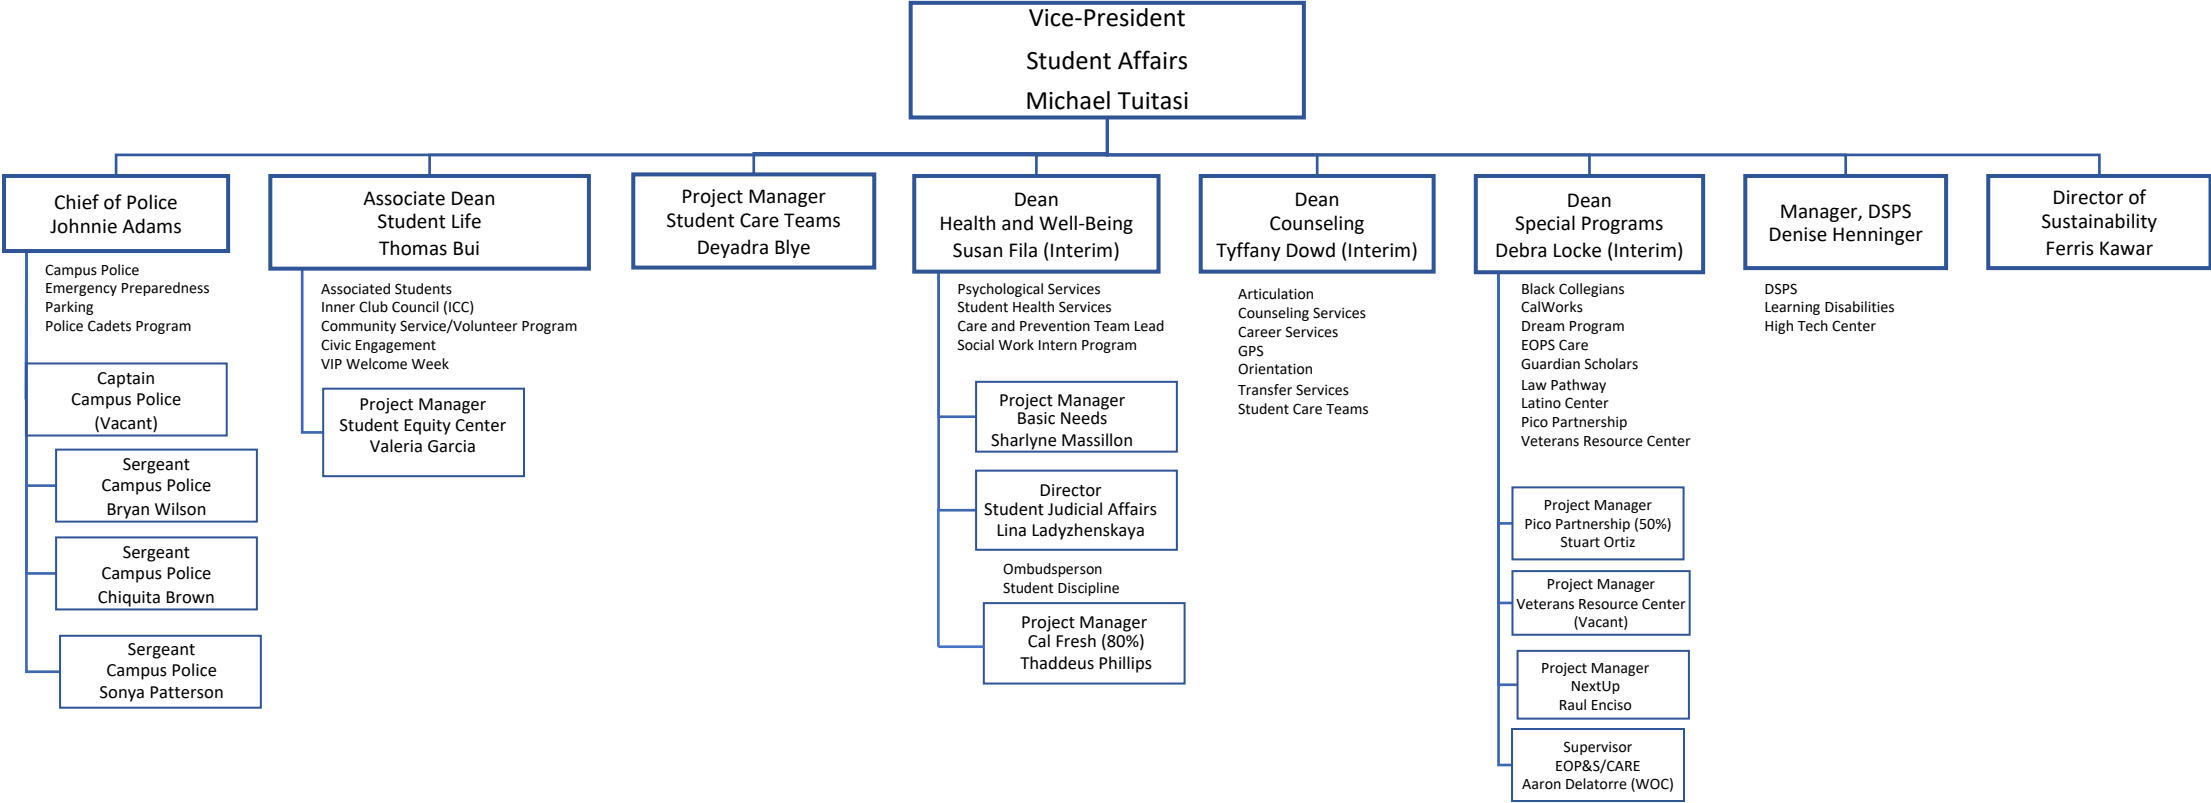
Vice-President
Student Affairs
Michael Tuitasi

Chief of Police
Johnnie Adams

Campus Police
Emergency Preparedness
Parking
Police Cadets Program

Captain
Campus Police
(Vacant)

Sergeant
Campus Police
Bryan Wilson

Sergeant
Campus Police
Chiquita Brown

Sergeant
Campus Police
Sonya Patterson

Associate Dean
Student Life
Thomas Bui

Associated Students
Inner Club Council (ICC)
Community Service/Volunteer Program
Civic Engagement
VIP Welcome Week

Project Manager
Student Equity Center
Valeria Garcia

Project Manager
Student Care Teams
Deyadra Blye

Dean
Health and Well-Being
Susan Fila (Interim)

Psychological Services
Student Health Services
Care and Prevention Team Lead
Social Work Intern Program

Project Manager
Basic Needs
Sharlyne Massillon

Director
Student Judicial Affairs
Lina Ladyzhenskaya

Ombudsperson
Student Discipline

Project Manager
Cal Fresh (80%)
Thaddeus Phillips

Dean
Counseling
Tyffany Dowd (Interim)

Articulation
Counseling Services
Career Services
GPS
Orientation
Transfer Services
Student Care Teams

Dean
Special Programs
Debra Locke (Interim)

Black Collegians
CalWorks
Dream Program
EOPS Care
Guardian Scholars
Law Pathway
Latino Center
Pico Partnership
Veterans Resource Center

Project Manager
Pico Partnership (50%)
Stuart Ortiz

Project Manager
Veterans Resource Center
(Vacant)

Project Manager
NextUp
Raul Enciso

Supervisor
EOP&S/CARE
Aaron Delatorre (WOC)

Manager, DSPS
Denise Henninger

DSPS
Learning Disabilities
High Tech Center

Director of
Sustainability
Ferris Kawar